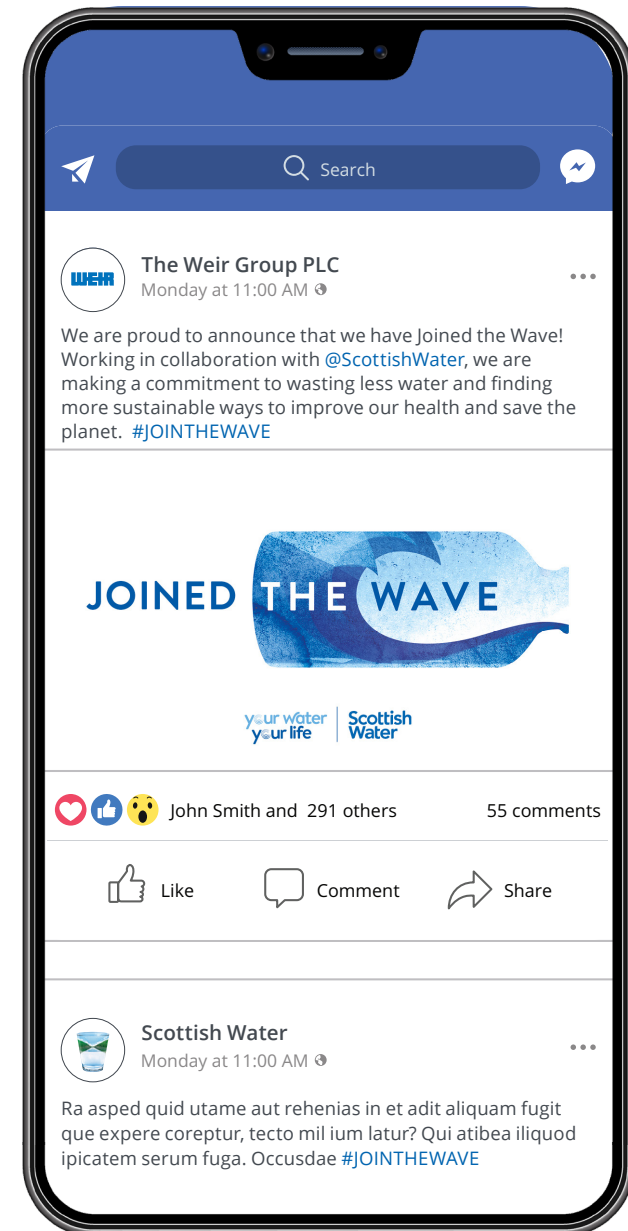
Search

WEIR

The Weir Group PLC
Monday at 11:00 AM

We are proud to announce that we have Joined the Wave! Working in collaboration with @ScottishWater, we are making a commitment to wasting less water and finding more sustainable ways to improve our health and save the planet. #JOINTHEWAVE

JOINED THE WAVE

your water your life | Scottish Water

John Smith and 291 others
55 comments

Like
Comment
Share

Scottish Water
Monday at 11:00 AM

Ra asped quid utame aut rehenias in et adit aliquam fugit que expere coreptur, tecto mil ium latur? Qui atibea iliquod ipicatem serum fuga. Occusdae #JOINTHEWAVE